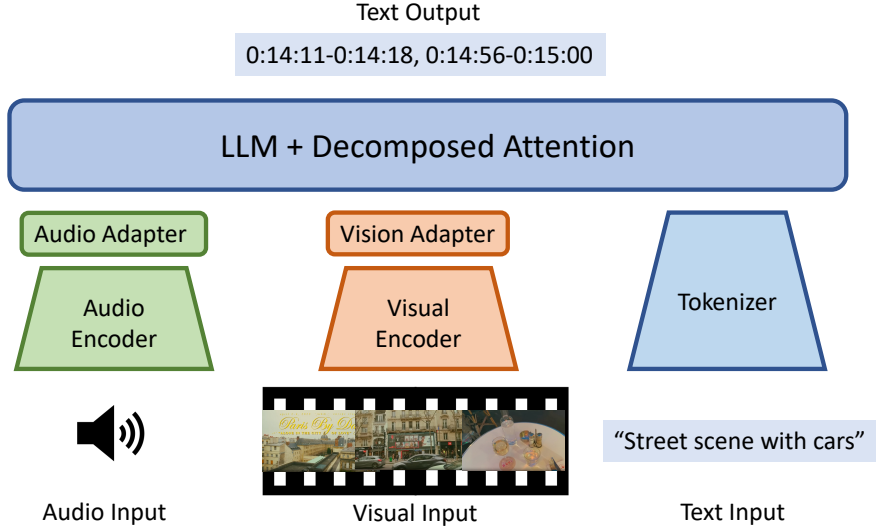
Text Output

0:14:11-0:14:18, 0:14:56-0:15:00

LLM + Decomposed Attention

Audio Adapter

Audio Encoder

Vision Adapter

Visual Encoder

Tokenizer

“Street scene with cars”

Audio Input

Visual Input

Text Input